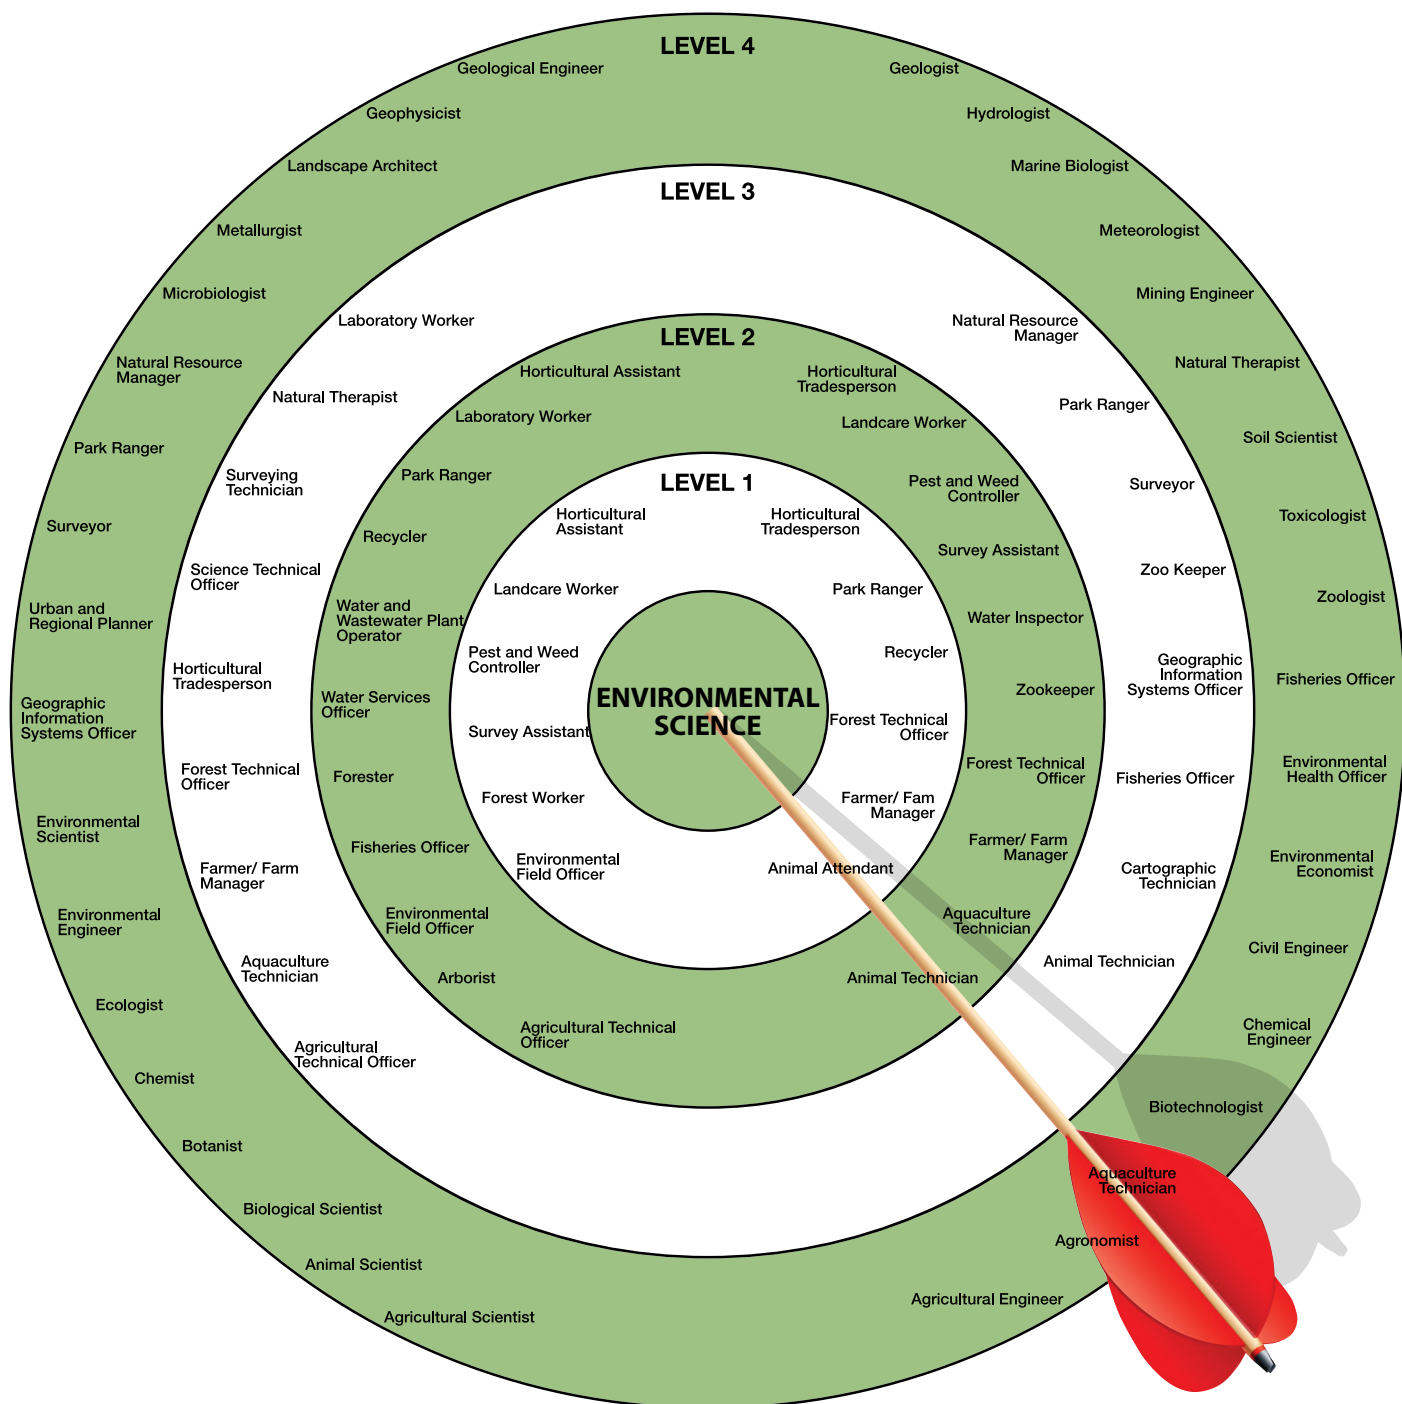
LEVEL 4

Geological Engineer
Geophysicist
Landscape Architect
Metallurgist
Microbiologist
Natural Resource Manager
Park Ranger
Surveyor
Urban and Regional Planner
Geographic Information Systems Officer
Environmental Scientist
Environmental Engineer
Ecologist
Chemist
Botanist
Biological Scientist
Animal Scientist
Agricultural Scientist
Geologist
Hydrologist
Marine Biologist
Meteorologist
Mining Engineer
Natural Therapist
Soil Scientist
Toxicologist
Zoologist
Fisheries Officer
Environmental Health Officer
Environmental Economist
Civil Engineer
Chemical Engineer
Biotechnologist
Aquaculture Technician
Agronomist
Agricultural Engineer

LEVEL 3

Laboratory Worker
Natural Therapist
Surveying Technician
Science Technical Officer
Horticultural Tradesperson
Forest Technical Officer
Farmer/ Farm Manager
Aquaculture Technician
Agricultural Technical Officer
Natural Resource Manager
Park Ranger
Surveyor
Zoo Keeper
Geographic Information Systems Officer
Fisheries Officer
Cartographic Technician
Animal Technician

LEVEL 2

Horticultural Assistant
Laboratory Worker
Park Ranger
Recycler
Water and Wastewater Plant Operator
Water Services Officer
Forester
Fisheries Officer
Environmental Field Officer
Arborist
Agricultural Technical Officer
Horticultural Tradesperson
Landcare Worker
Pest and Weed Controller
Survey Assistant
Water Inspector
Zookeeper
Forest Technical Officer
Farmer/ Farm Manager
Aquaculture Technician
Animal Technician

LEVEL 1

Horticultural Assistant
Landcare Worker
Pest and Weed Controller
Survey Assistant
Forest Worker
Environmental Field Officer
Horticultural Tradesperson
Park Ranger
Recycler
Forest Technical Officer
Farmer/ Fam Manager
Animal Attendant

ENVIRONMENTAL SCIENCE